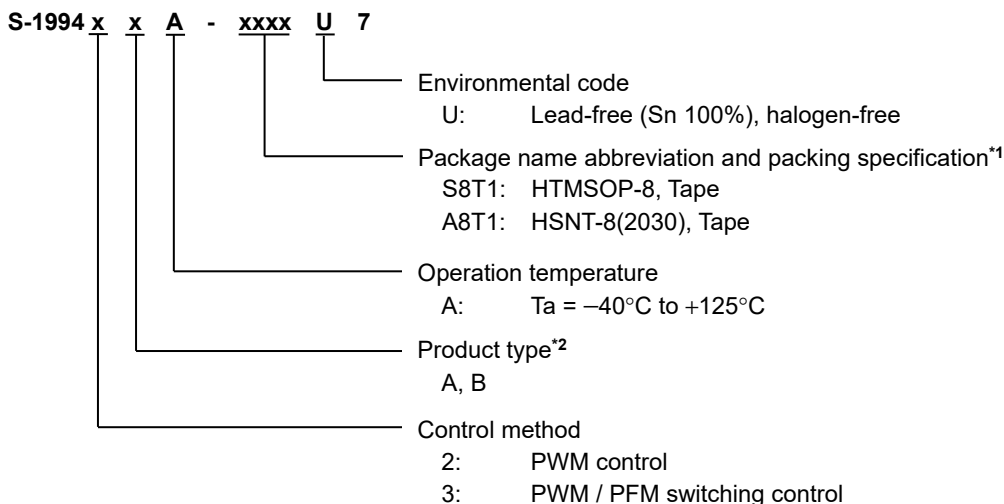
S-1994 x x A - xxxx U 7

Environmental code
U: Lead-free (Sn 100%), halogen-free

Package name abbreviation and packing specification*1
S8T1: HTMSOP-8, Tape
A8T1: HSNT-8(2030), Tape

Operation temperature
A: Ta = −40°C to +125°C

Product type*2
A, B

Control method
2: PWM control
3: PWM / PFM switching control